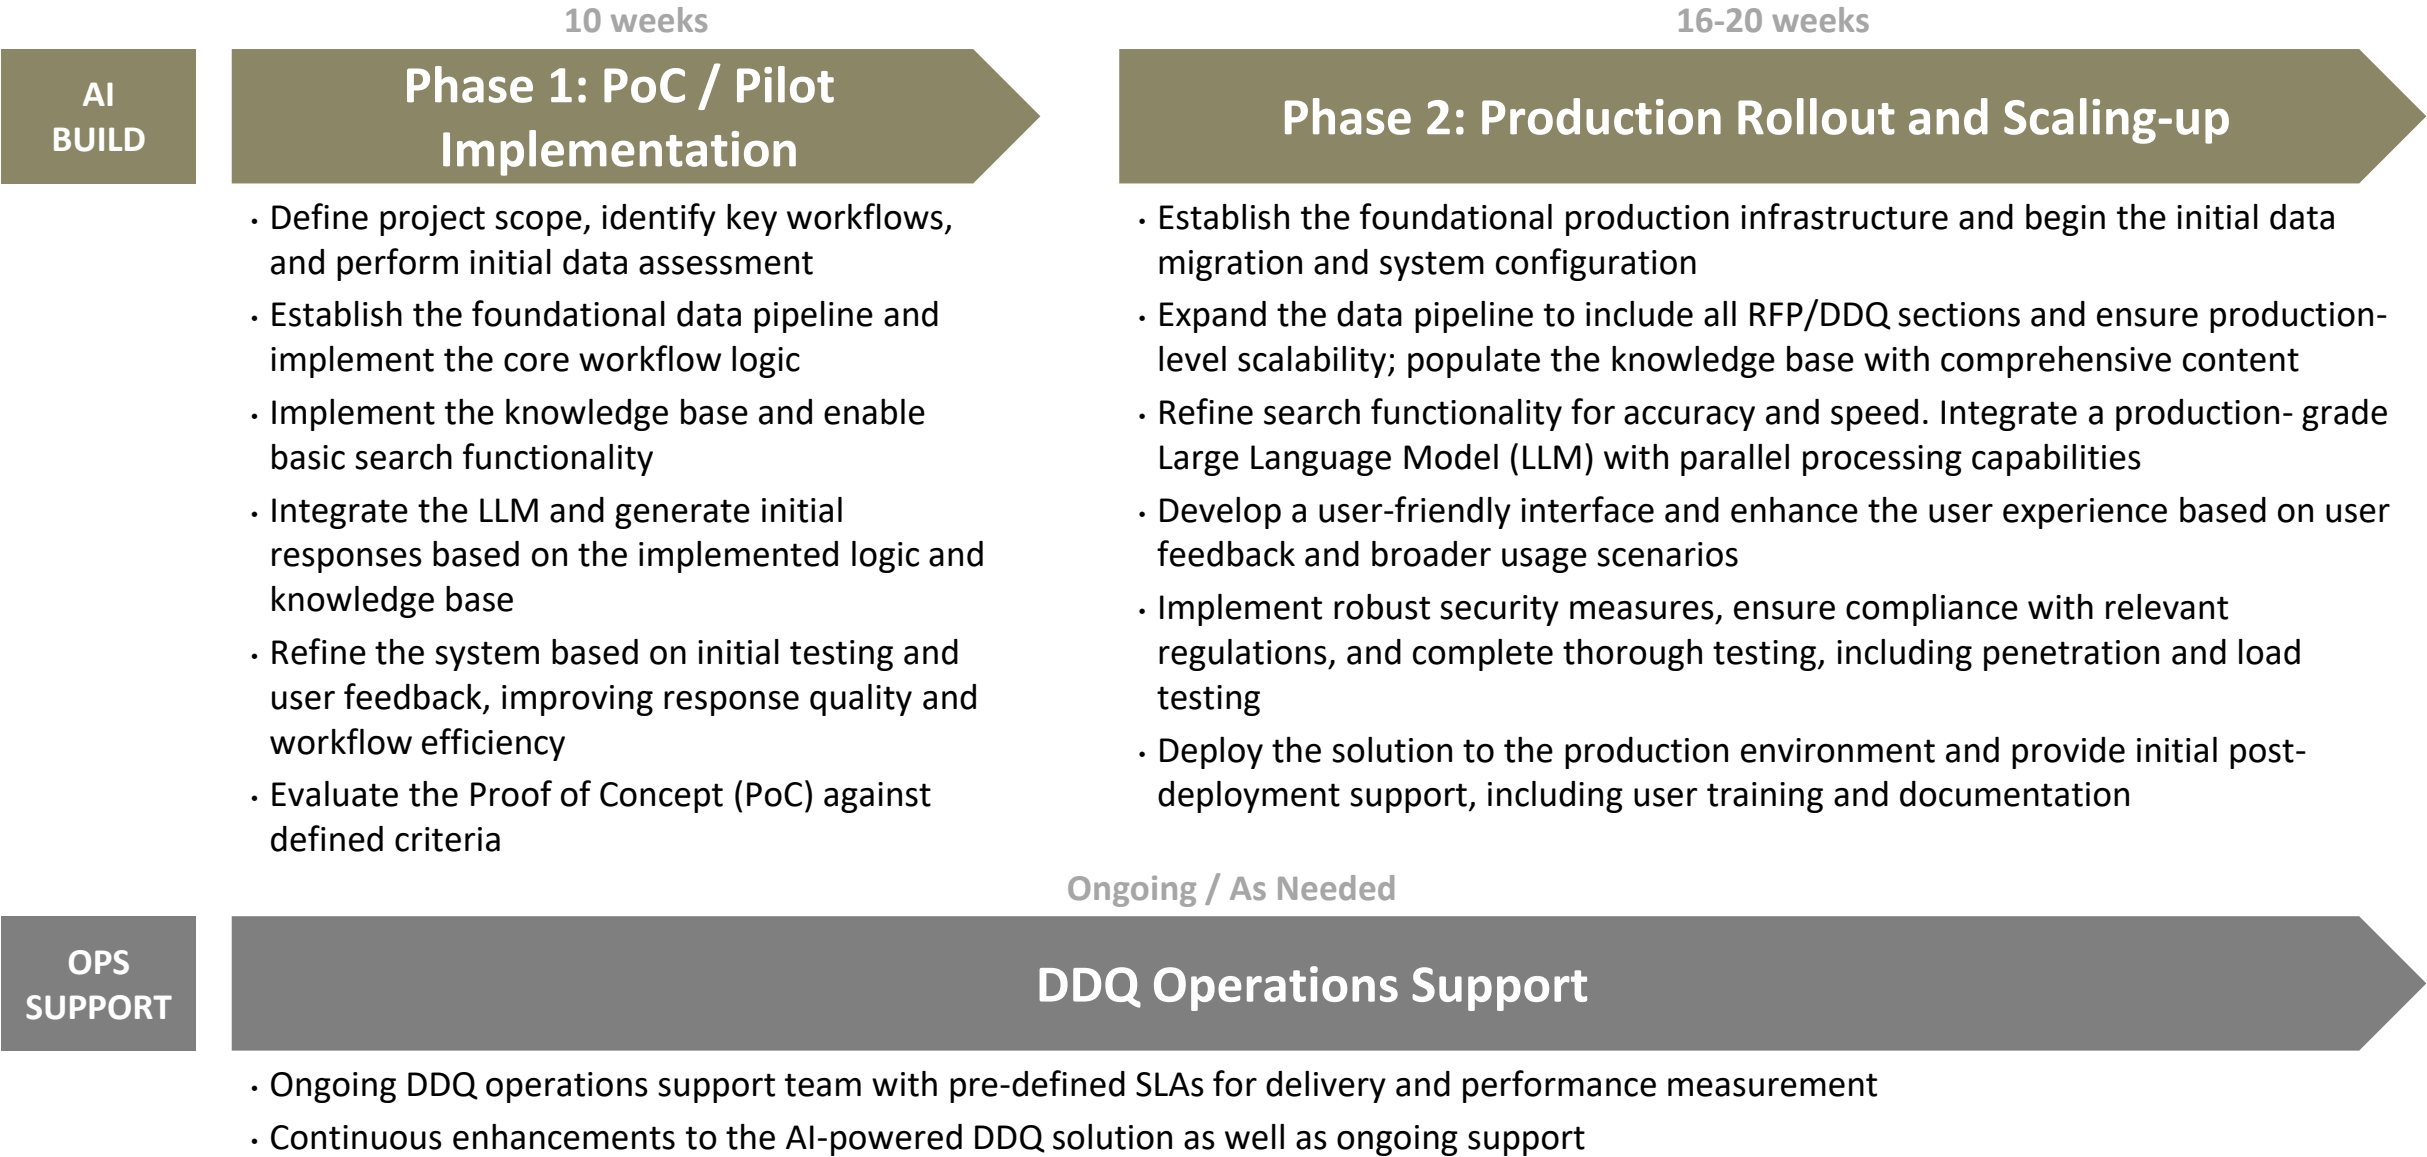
AI BUILD

10 weeks

Phase 1: PoC / Pilot Implementation

• Define project scope, identify key workflows, and perform initial data assessment
• Establish the foundational data pipeline and implement the core workflow logic
• Implement the knowledge base and enable basic search functionality
• Integrate the LLM and generate initial responses based on the implemented logic and knowledge base
• Refine the system based on initial testing and user feedback, improving response quality and workflow efficiency
• Evaluate the Proof of Concept (PoC) against defined criteria

16-20 weeks

Phase 2: Production Rollout and Scaling-up

• Establish the foundational production infrastructure and begin the initial data migration and system configuration
• Expand the data pipeline to include all RFP/DDQ sections and ensure production-level scalability; populate the knowledge base with comprehensive content
• Refine search functionality for accuracy and speed. Integrate a production- grade Large Language Model (LLM) with parallel processing capabilities
• Develop a user-friendly interface and enhance the user experience based on user feedback and broader usage scenarios
• Implement robust security measures, ensure compliance with relevant regulations, and complete thorough testing, including penetration and load testing
• Deploy the solution to the production environment and provide initial post-deployment support, including user training and documentation

OPS SUPPORT

Ongoing / As Needed

DDQ Operations Support

• Ongoing DDQ operations support team with pre-defined SLAs for delivery and performance measurement
• Continuous enhancements to the AI-powered DDQ solution as well as ongoing support